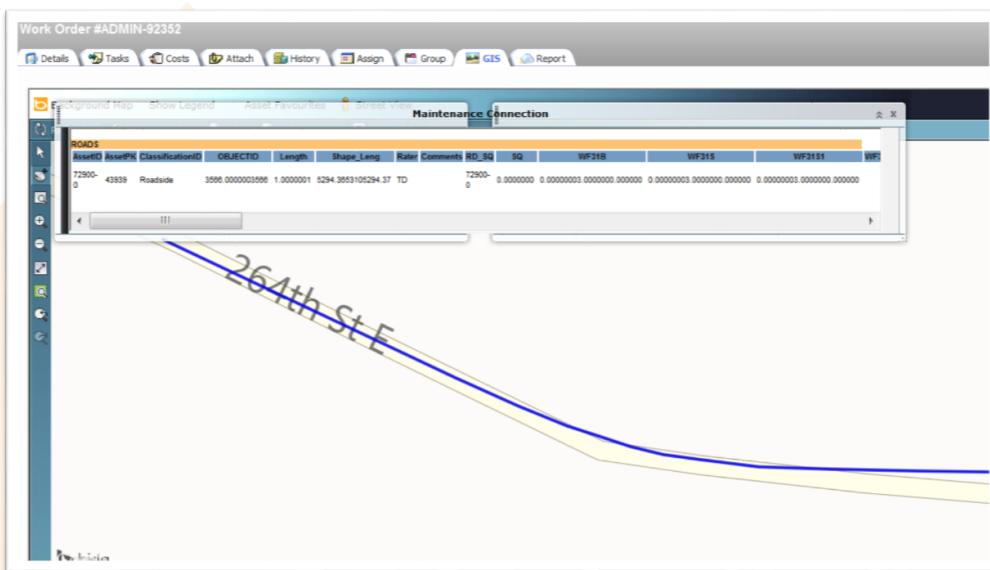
Work Order #ADMIN-92352

Details Tasks Costs Attach History Assign Group GIS Report

Background Map Show Legend Asset Favourites Street View

Maintenance Connection

ROADS

| AssetID | AssetPK | ClassificationID | OBJECTID | Length | Shape_Leng | Rater | Comments | RD_SQ | SQ | WF31B | WF315 | WF3151 | WF |
|---|---|---|---|---|---|---|---|---|---|---|---|---|---|
| 72900-0 | 43939 | Roadside | 3586.0000003586 | 1.0000001 | 5294.3853105294.37 | TD | | 72900-0 | 0.0000000 | 0.00000003.0000000.000000 | 0.00000003.0000000.000000 | 0.00000003.0000000.000000 | |

264th St E

bing